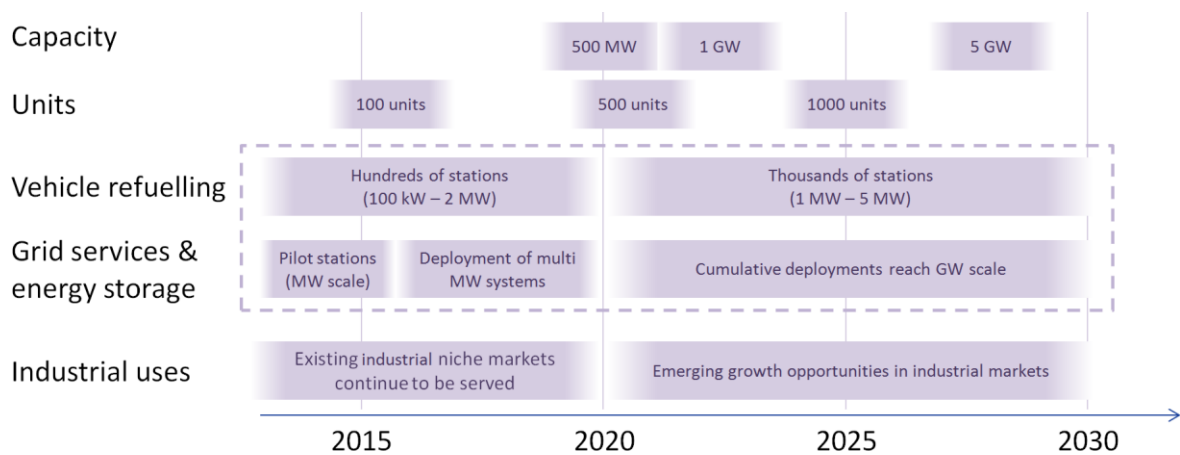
| | | | |
|---|---|---|---|
| Capacity | 500 MW | 1 GW | 5 GW |
| Units | 100 units | 500 units | 1000 units |

| | | |
|---|---|---|
| Vehicle refuelling | Hundreds of stations (100 kW – 2 MW) | Thousands of stations (1 MW – 5 MW) |
| Grid services & energy storage | Pilot stations (MW scale); Deployment of multi MW systems | Cumulative deployments reach GW scale |
| Industrial uses | Existing industrial niche markets continue to be served | Emerging growth opportunities in industrial markets |

2015 2020 2025 2030